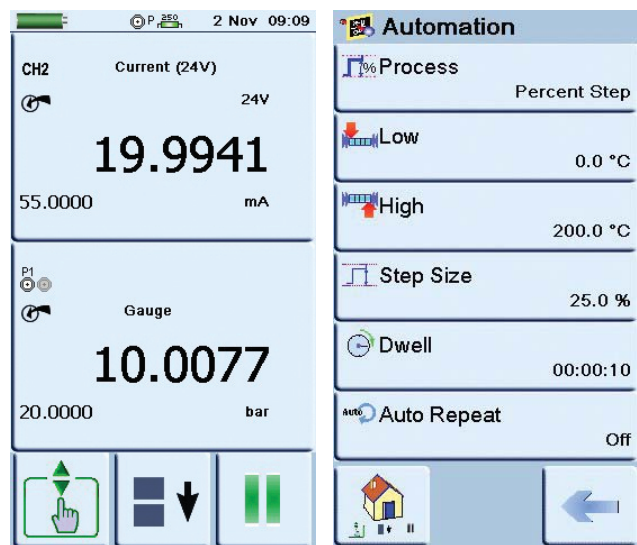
P 250

2 Nov 09:09

CH2

Current (24V)

24V

19.9941

55.0000

mA

P1

Gauge

10.0077

20.0000

bar

Automation

%Process

Percent Step

Low

0.0 °C

High

200.0 °C

Step Size

25.0 %

Dwell

00:00:10

Auto Auto Repeat

Off